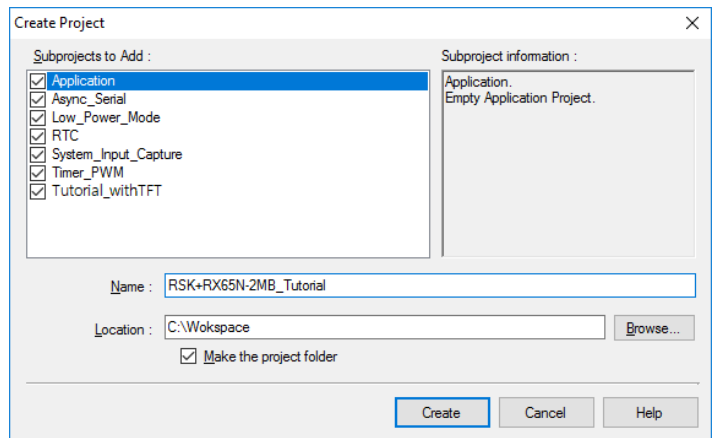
Create Project

Subprojects to Add :

Application
Async_Serial
Low_Power_Mode
RTC
System_Input_Capture
Timer_PWM
Tutorial_withTFT

Subproject information :

Application.
Empty Application Project.

Name : RSK+RX65N-2MB_Tutorial

Location : C:\Wokspace

Browse...

Make the project folder

Create Cancel Help